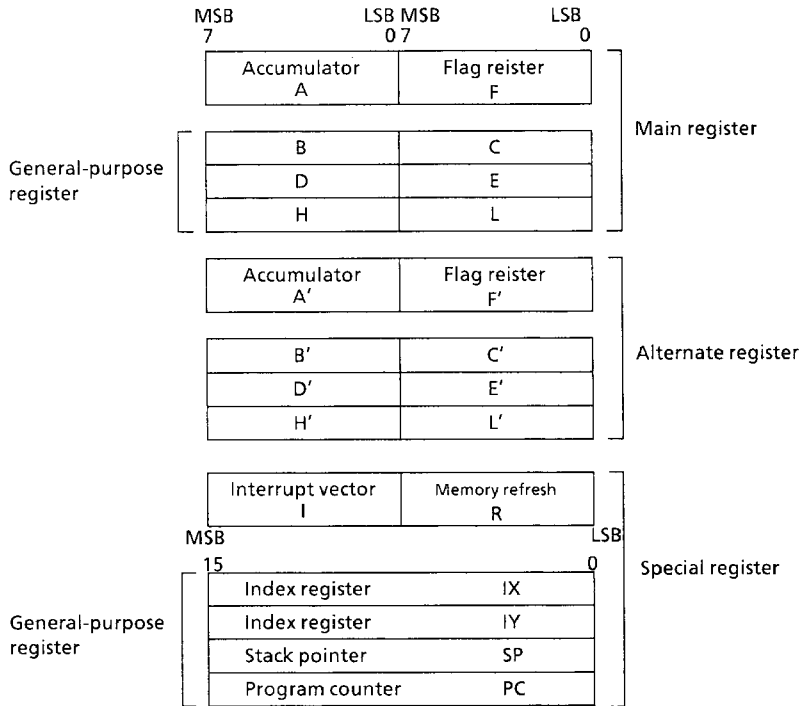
MSB 7 LSB 0 MSB 7 LSB 0

| Accumulator A | Flag reister F |
|---|---|

| B | C |
|---|---|
| D | E |
| H | L |

General-purpose register

Main register

| Accumulator A' | Flag reister F' |
|---|---|

| B' | C' |
|---|---|
| D' | E' |
| H' | L' |

Alternate register

| Interrupt vector I | Memory refresh R |
|---|---|

MSB 15 LSB 0

| Index register | IX |
|---|---|
| Index register | IY |
| Stack pointer | SP |
| Program counter | PC |

General-purpose register

Special register